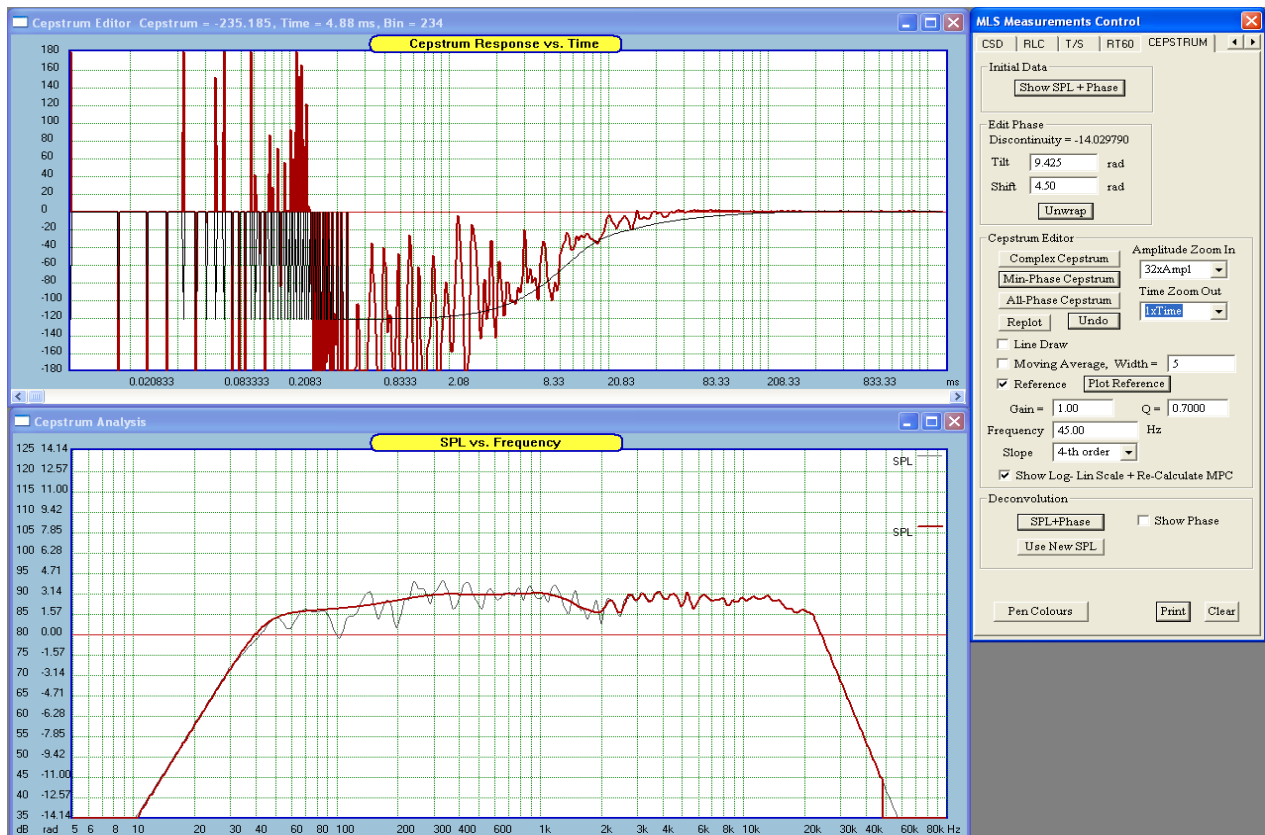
Cepstrum Editor Cepstrum = -235.185, Time = 4.88 ms, Bin = 234

Cepstrum Response vs. Time

180
160
140
120
100
80
60
40
20
0
-20
-40
-60
-80
-100
-120
-140
-160
-180

0.020833 0.083333 0.2083 0.8333 2.08 8.33 20.83 83.33 208.33 833.33 ms

Cepstrum Analysis

SPL vs. Frequency

SPL
SPL

| dB | rad |
|---|---|
| 125 | 14.14 |
| 120 | 12.57 |
| 115 | 11.00 |
| 110 | 9.42 |
| 105 | 7.85 |
| 100 | 6.28 |
| 95 | 4.71 |
| 90 | 3.14 |
| 85 | 1.57 |
| 80 | 0.00 |
| 75 | -1.57 |
| 70 | -3.14 |
| 65 | -4.71 |
| 60 | -6.28 |
| 55 | -7.85 |
| 50 | -9.42 |
| 45 | -11.00 |
| 40 | -12.57 |
| 35 | -14.14 |

5 6 8 10 20 30 40 60 80 100 200 300 400 600 1k 2k 3k 4k 6k 8k 10k 20k 30k 40k 60k 80k Hz

MLS Measurements Control

CSD RLC T/S RT60 CEPSTRUM

Initial Data
Show SPL + Phase

Edit Phase
Discontinuity = -14.029790
Tilt 9.425 rad
Shift 4.50 rad
Unwrap

Cepstrum Editor
Complex Cepstrum
Min-Phase Cepstrum
All-Phase Cepstrum
Replot Undo
Amplitude Zoom In
32xAmpl
Time Zoom Out
1xTime
Line Draw
Moving Average, Width = 5
Reference Plot Reference
Gain = 1.00 Q = 0.7000
Frequency 45.00 Hz
Slope 4-th order
Show Log- Lin Scale + Re-Calculate MPC

Deconvolution
SPL+Phase Show Phase
Use New SPL

Pen Colours Print Clear